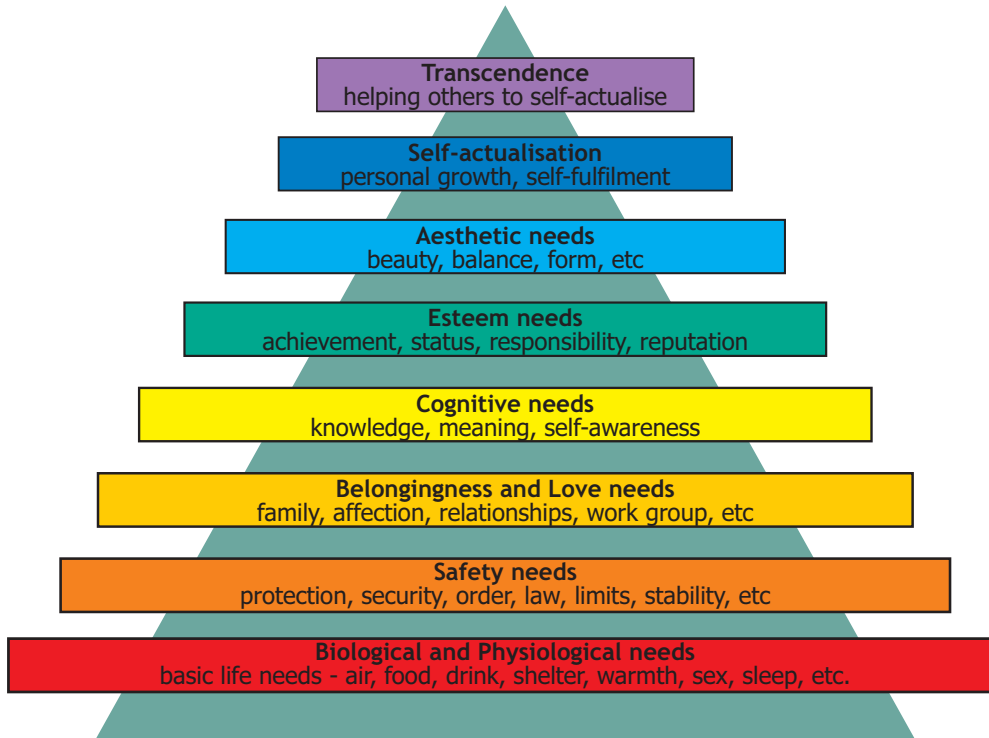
Transcendence
helping others to self-actualise

Self-actualisation
personal growth, self-fulfilment

Aesthetic needs
beauty, balance, form, etc

Esteem needs
achievement, status, responsibility, reputation

Cognitive needs
knowledge, meaning, self-awareness

Belongingness and Love needs
family, affection, relationships, work group, etc

Safety needs
protection, security, order, law, limits, stability, etc

Biological and Physiological needs
basic life needs - air, food, drink, shelter, warmth, sex, sleep, etc.